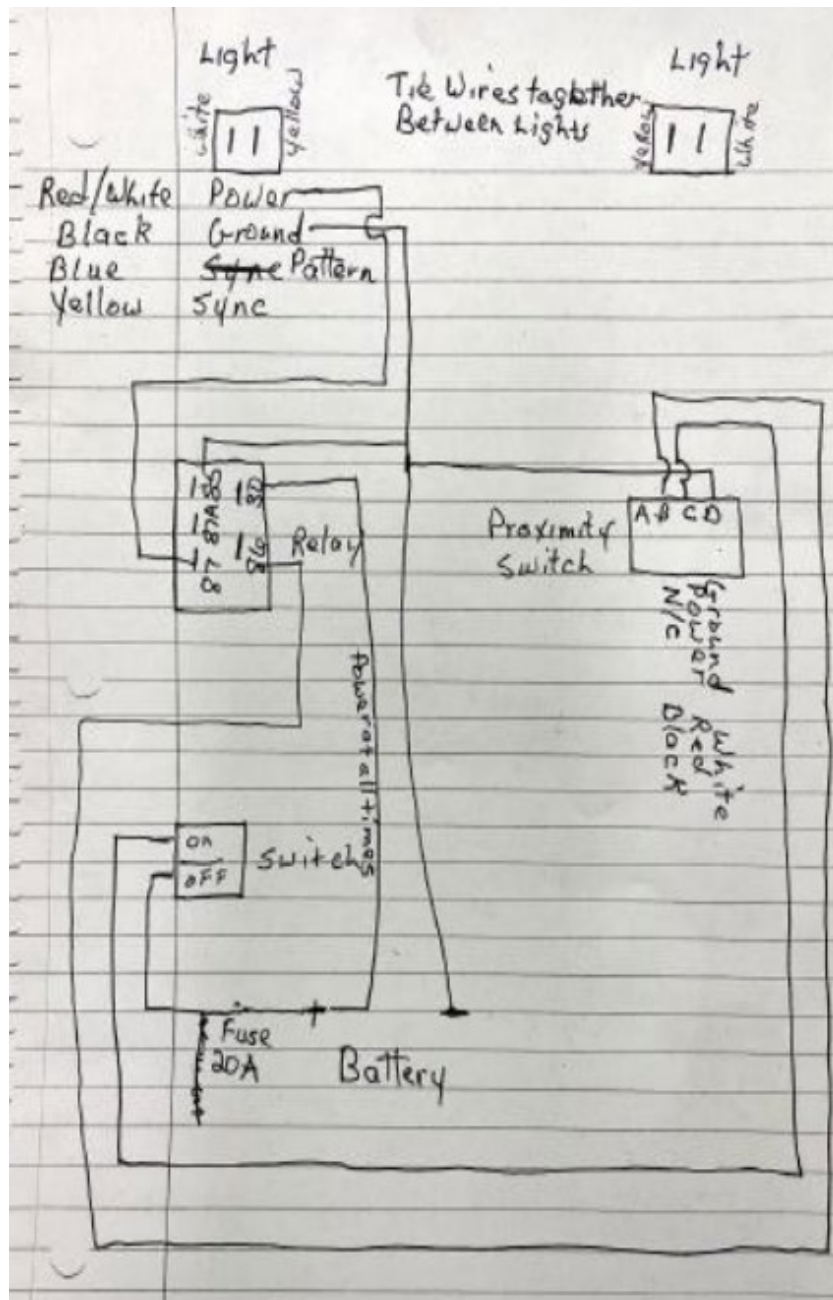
Light

White Yellow

Tie Wires together Between Lights

Light

Yellow White

Red/White Power
Black Ground
Blue ~~Sync~~ Pattern
Yellow Sync

30 87
86 85
87a
87

Relay

Proximity Switch

A B C D

Ground
Power
N/C

White
Red
Black

Power at all times

on
off

Switch

+

Fuse 20A

Battery